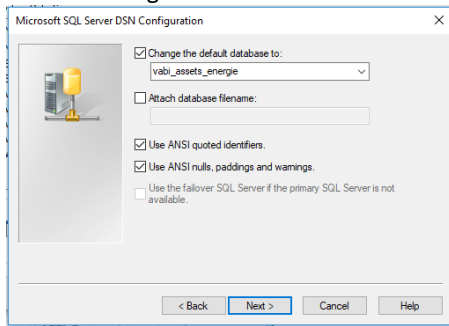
Microsoft SQL Server DSN Configuration

×

Change the default database to:

vabi_assets_energie

Attach database filename:

Use ANSI quoted identifiers.

Use ANSI nulls, paddings and warnings.

Use the failover SQL Server if the primary SQL Server is not available.

< Back

Next >

Cancel

Help